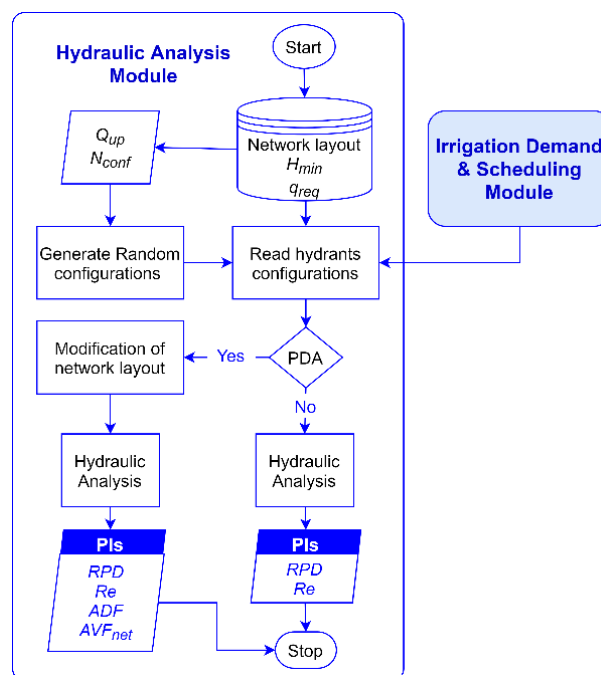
Hydraulic Analysis Module

Start

$Q_{up}$
$N_{conf}$

Network layout
$H_{min}$
$q_{req}$

Irrigation Demand & Scheduling Module

Generate Random configurations

Read hydrants configurations

Modification of network layout

Yes

PDA

No

Hydraulic Analysis

Hydraulic Analysis

PIs

RPD
Re
ADF
$AVF_{net}$

PIs

RPD
Re

Stop